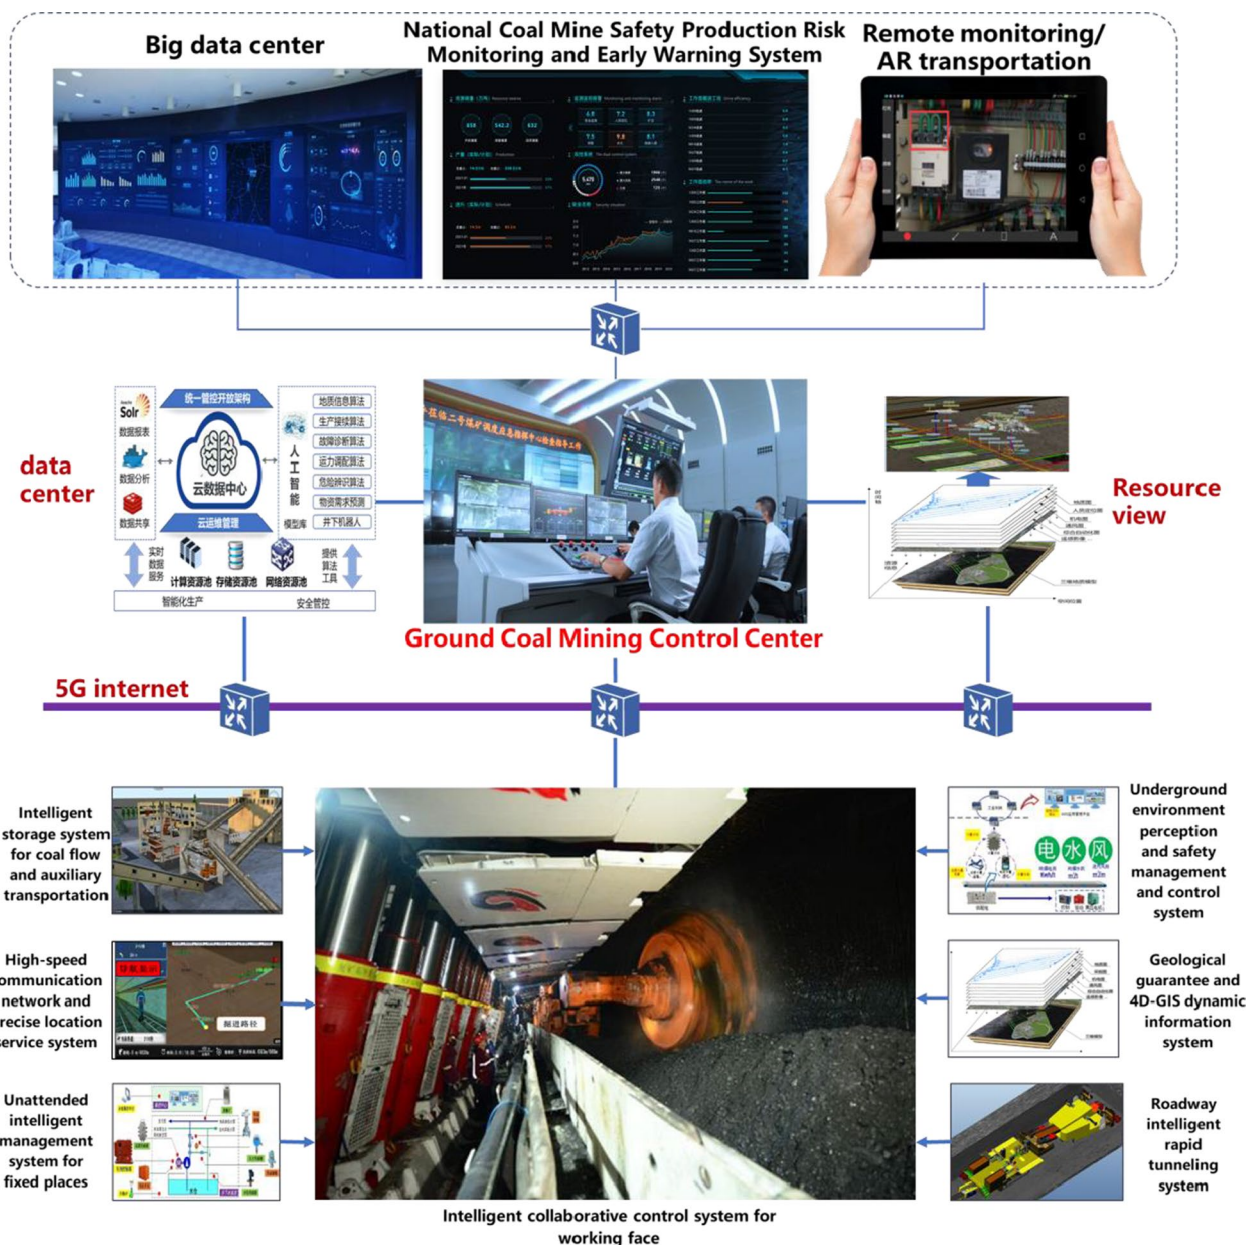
Big data center

National Coal Mine Safety Production Risk Monitoring and Early Warning System

Remote monitoring/ AR transportation

data center

统一管控开放架构

Solr

数据报表

数据分析

数据共享

云数据中心

云运维管理

地质信息算法

生产接续算法

故障诊断算法

运力调配算法

危险辨识算法

物资需求预测

井下机器人

人工智能

模型库

实时数据服务

计算资源池

存储资源池

网络资源池

提供算法工具

智能化生产

安全管控

Ground Coal Mining Control Center

Resource view

5G internet

Intelligent storage system for coal flow and auxiliary transportation

High-speed communication network and precise location service system

Unattended intelligent management system for fixed places

Intelligent collaborative control system for working face

Underground environment perception and safety management and control system

电 水 风

Geological guarantee and 4D-GIS dynamic information system

Roadway intelligent rapid tunneling system